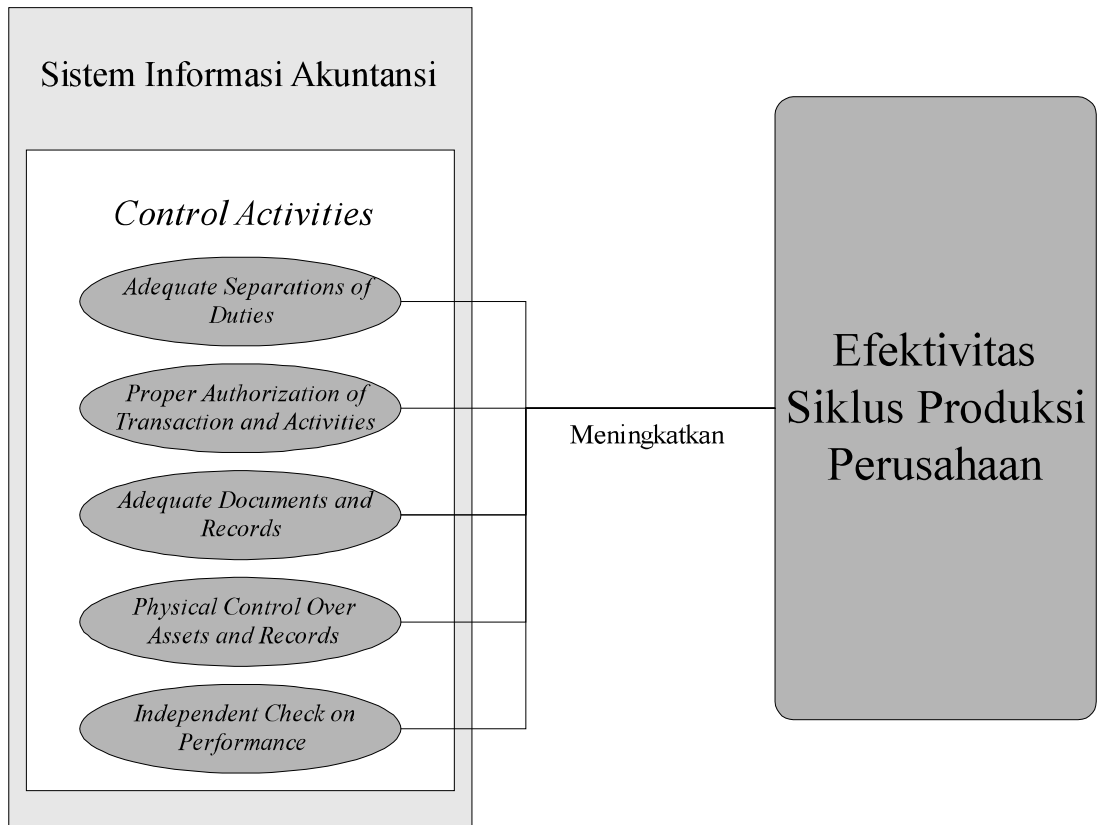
Sistem Informasi Akuntansi

Control Activities

Adequate Separations of Duties

Proper Authorization of Transaction and Activities

Adequate Documents and Records

Physical Control Over Assets and Records

Independent Check on Performance

Meningkatkan

Efektivitas Siklus Produksi Perusahaan